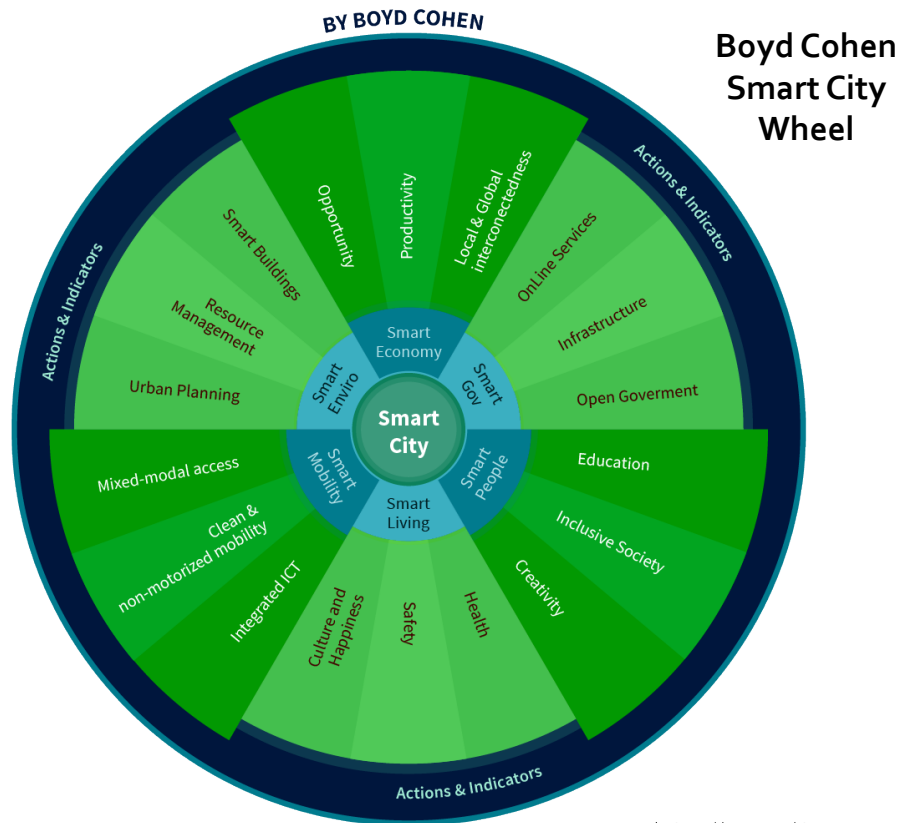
Boyd Cohen Smart City Wheel

BY BOYD COHEN

Actions & Indicators

Actions & Indicators

Actions & Indicators

Smart City

Smart Economy

Opportunity

Productivity

Local & Global interconectedness

Smart Gov

OnLine Services

Infrastructure

Open Goverment

Smart People

Education

Inclusive Society

Creativity

Smart Living

Health

Safety

Culture and Happiness

Smart Mobility

Integrated ICT

Clean & non-motorized mobility

Mixed-modal access

Smart Enviro

Urban Planning

Resource Management

Smart Buildings